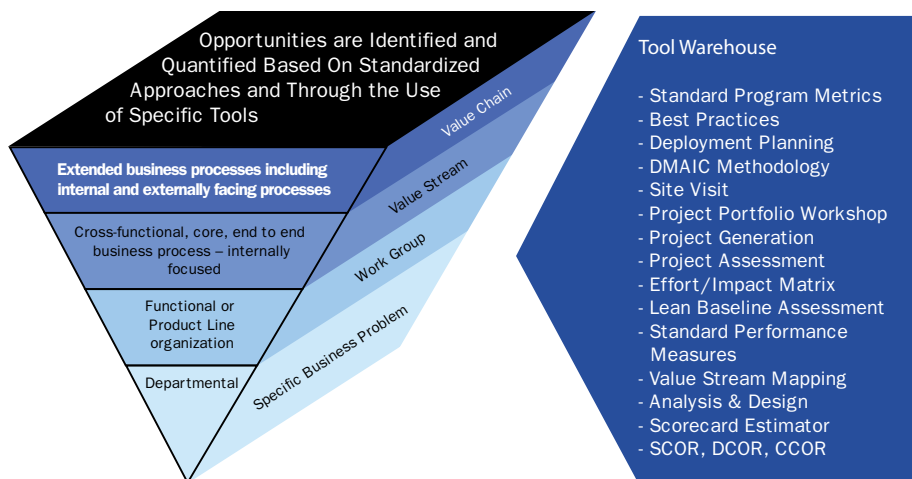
Opportunities are Identified and Quantified Based On Standardized Approaches and Through the Use of Specific Tools

Extended business processes including internal and externally facing processes

Cross-functional, core, end to end business process – internally focused

Functional or Product Line organization

Departmental

Value Chain

Value Stream

Work Group

Specific Business Problem

Tool Warehouse

- Standard Program Metrics
- Best Practices
- Deployment Planning
- DMAIC Methodology
- Site Visit
- Project Portfolio Workshop
- Project Generation
- Project Assessment
- Effort/Impact Matrix
- Lean Baseline Assessment
- Standard Performance Measures
- Value Stream Mapping
- Analysis & Design
- Scorecard Estimator
- SCOR, DCOR, CCOR